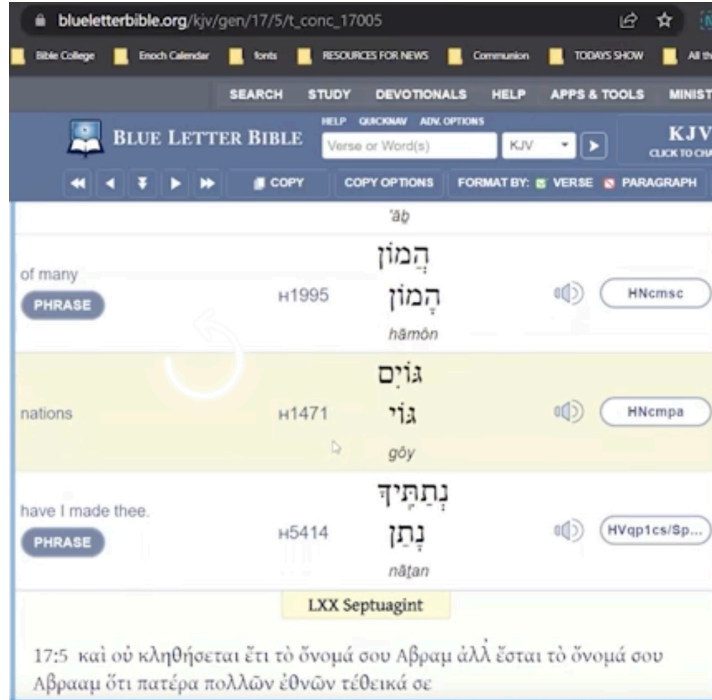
blueletterbible.org/kjv/gen/17/5/t_conc_17005

Bible College | Enoch Calendar | fonts | RESOURCES FOR NEWS | Communion | TODAYS SHOW | All th

SEARCH STUDY DEVOTIONALS HELP APPS & TOOLS MINIST

BLUE LETTER BIBLE

HELP QUICKNAV ADV. OPTIONS

Verse or Word(s) KJV

KJV CLICK TO CHA

COPY COPY OPTIONS FORMAT BY: VERSE PARAGRAPH

'āḇ

| of many PHRASE | H1995 | הֲמ֥וֹן הָמוֹן hāmôn | HNcmsc |
|---|---|---|---|
| nations | H1471 | גּוֹיִ֖ם גּוֹי gôy | HNcmpa |
| have I made thee. PHRASE | H5414 | נְתַתִּֽיךָ נָתַן nāṯan | HVqp1cs/Sp... |

LXX Septuagint

17:5 καὶ οὐ κληθήσεται ἔτι τὸ ὄνομά σου Αβραμ ἀλλ᾽ ἔσται τὸ ὄνομά σου Αβρααμ ὅτι πατέρα πολλῶν ἐθνῶν τέθεικά σε